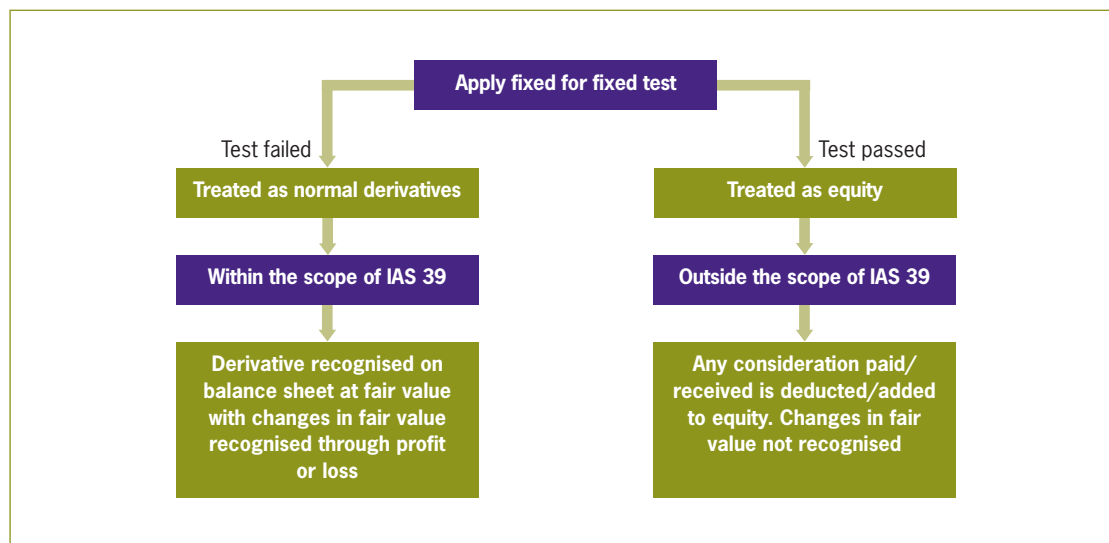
Apply fixed for fixed test

Test failed

Treated as normal derivatives

Within the scope of IAS 39

Derivative recognised on balance sheet at fair value with changes in fair value recognised through profit or loss

Test passed

Treated as equity

Outside the scope of IAS 39

Any consideration paid/ received is deducted/added to equity. Changes in fair value not recognised